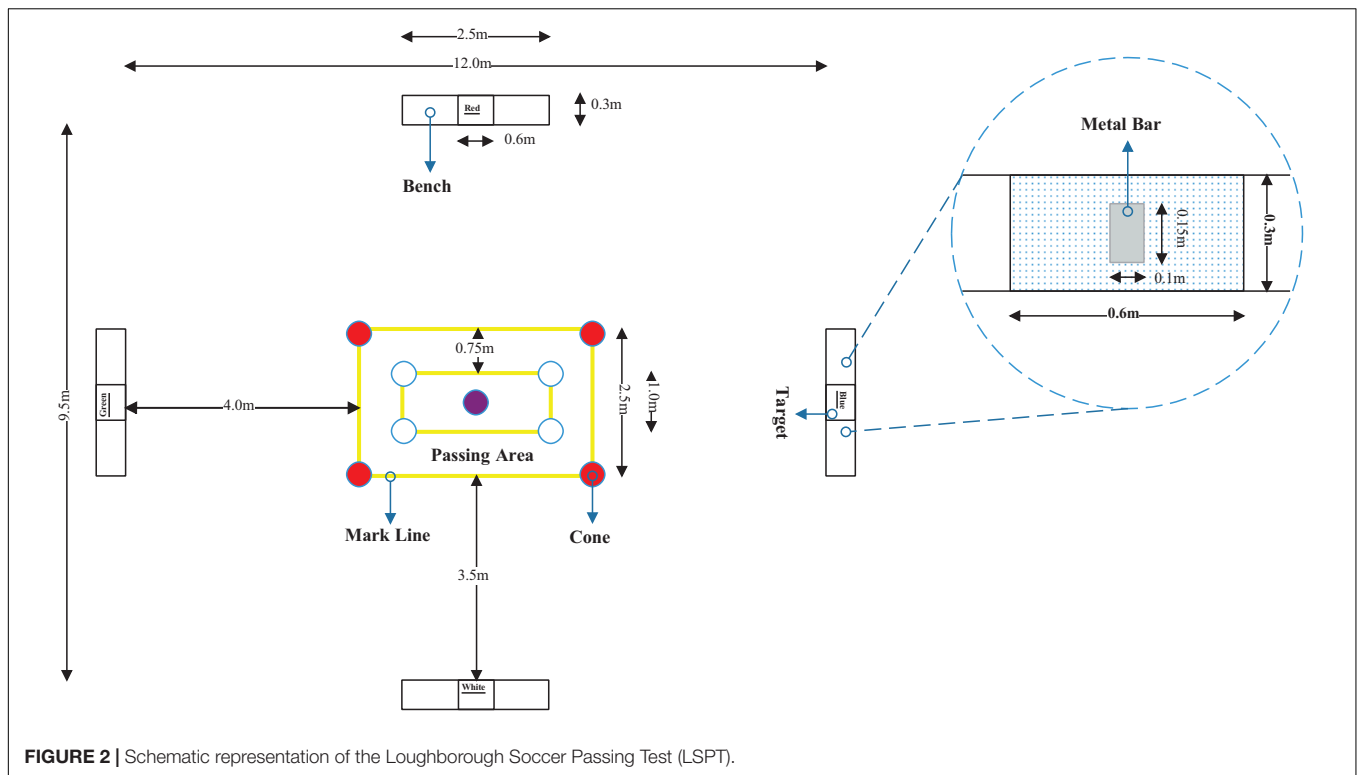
2.5m

12.0m

Red

0.3m

0.6m

Bench

Metal Bar

0.15m

0.3m

0.1m

0.6m

9.5m

0.75m

2.5m

1.0m

Green

4.0m

Target

Blue

Passing Area

Mark Line

Cone

3.5m

White

**FIGURE 2 |** Schematic representation of the Loughborough Soccer Passing Test (LSPT).